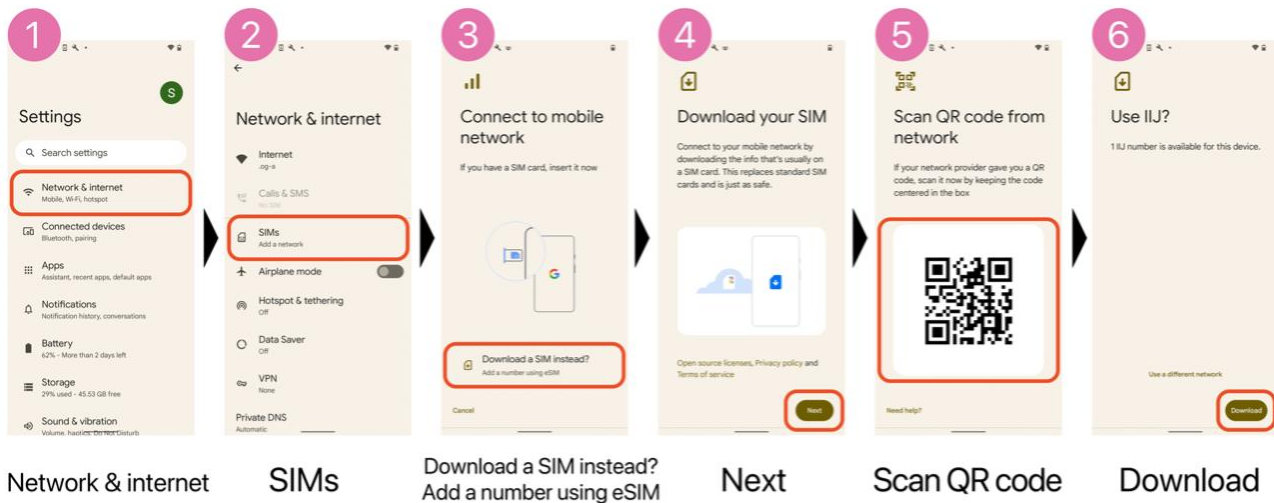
1

S

Settings

Search settings

Network & internet
Mobile, Wi-Fi, hotspot

Connected devices
Bluetooth, pairing

Apps
Assistant, recent apps, default apps

Notifications
Notification history, conversations

Battery
62% - More than 2 days left

Storage
29% used - 45.53 GB free

Sound & vibration
Volume, haptics, Do Not Disturb

Network & internet

2

Network & internet

Internet
.og-a

Calls & SMS
No SIM

SIMs
Add a network

Airplane mode

Hotspot & tethering
Off

Data Saver
Off

VPN
None

Private DNS
Automatic

SIMs

3

Connect to mobile network

If you have a SIM card, insert it now

Download a SIM instead?
Add a number using eSIM

Cancel

Download a SIM instead?
Add a number using eSIM

4

Download your SIM

Connect to your mobile network by downloading the info that's usually on a SIM card. This replaces standard SIM cards and is just as safe.

Open source licenses, Privacy policy and Terms of service

Next

Next

5

Scan QR code from network

If your network provider gave you a QR code, scan it now by keeping the code centered in the box

Need help?

Scan QR code

6

Use IIJ?

1 IIJ number is available for this device.

Use a different network

Download

Download